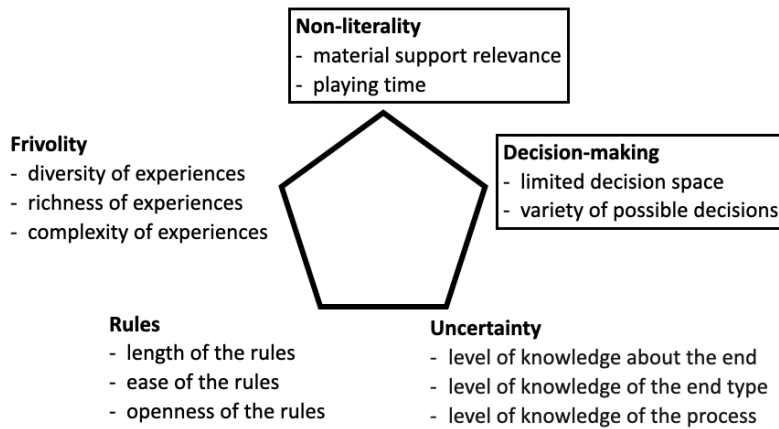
**Non-literality**
- material support relevance
- playing time

**Frivolity**
- diversity of experiences
- richness of experiences
- complexity of experiences

**Decision-making**
- limited decision space
- variety of possible decisions

**Rules**
- length of the rules
- ease of the rules
- openness of the rules

**Uncertainty**
- level of knowledge about the end
- level of knowledge of the end type
- level of knowledge of the process